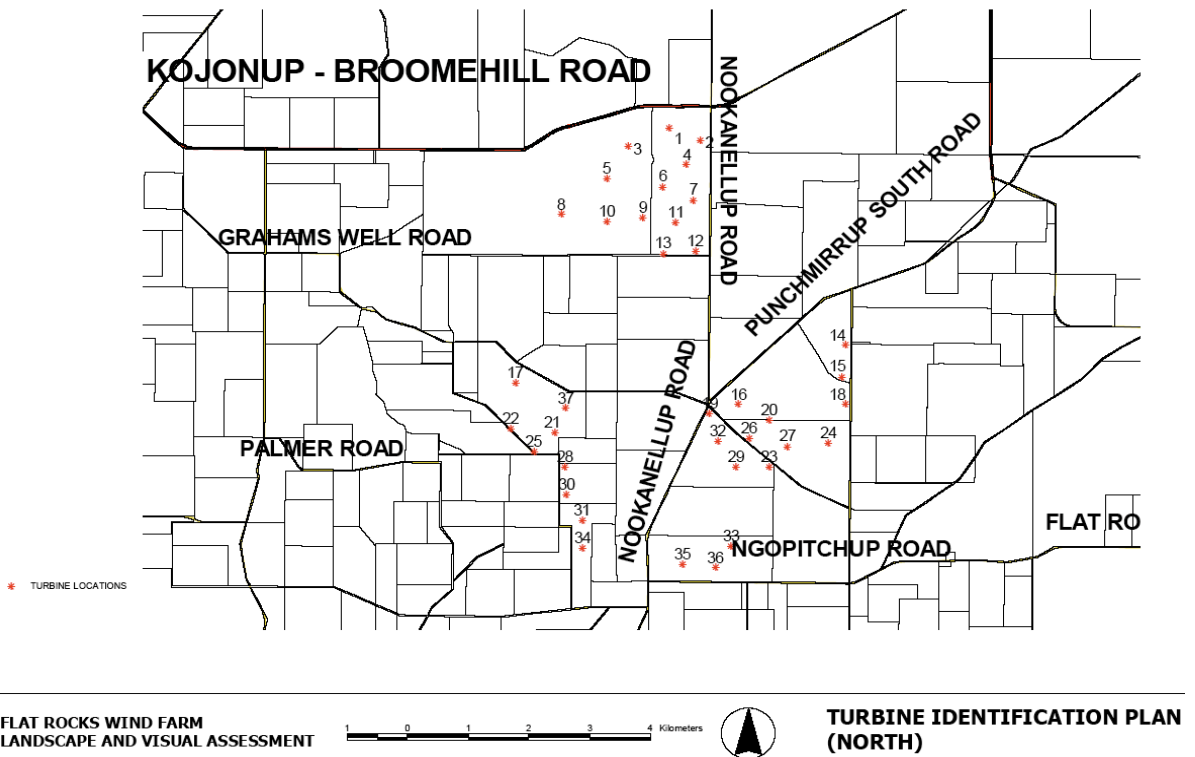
KOJONUP - BROOMEHILL ROAD

NOOKANELLUP ROAD

PUNCHMIRRUP SOUTH ROAD

GRAHAMS WELL ROAD

NOOKANELLUP ROAD

PALMER ROAD

NGOPITCHUP ROAD

FLAT RO

1 2 3 4 5 6 7 8 9 10 11 12 13 14 15 16 17 18 19 20 21 22 23 24 25 26 27 28 29 30 31 32 33 34 35 36 37

TURBINE LOCATIONS

FLAT ROCKS WIND FARM
LANDSCAPE AND VISUAL ASSESSMENT

1 0 1 2 3 4 Kilometers

TURBINE IDENTIFICATION PLAN
(NORTH)